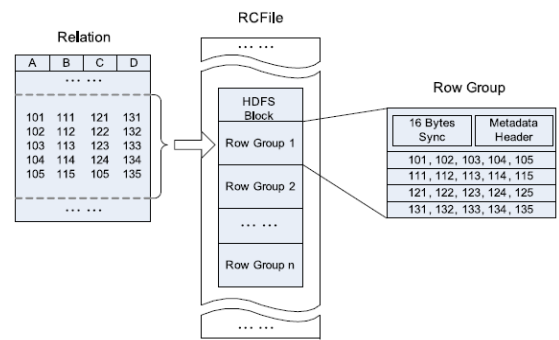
Relation

| A | B | C | D |
|---|---|---|---|

… …

| 101 | 111 | 121 | 131 |
|---|---|---|---|
| 102 | 112 | 122 | 132 |
| 103 | 113 | 123 | 133 |
| 104 | 114 | 124 | 134 |
| 105 | 115 | 105 | 135 |

… …

RCFile

… …

HDFS Block

Row Group 1

Row Group 2

… …

Row Group n

… …

Row Group

| 16 Bytes Sync | Metadata Header |
|---|---|

101 , 102 , 103 , 104 , 105

111 , 112 , 113 , 114 , 115

121 , 122 , 123 , 124 , 125

131 , 132 , 133 , 134 , 135